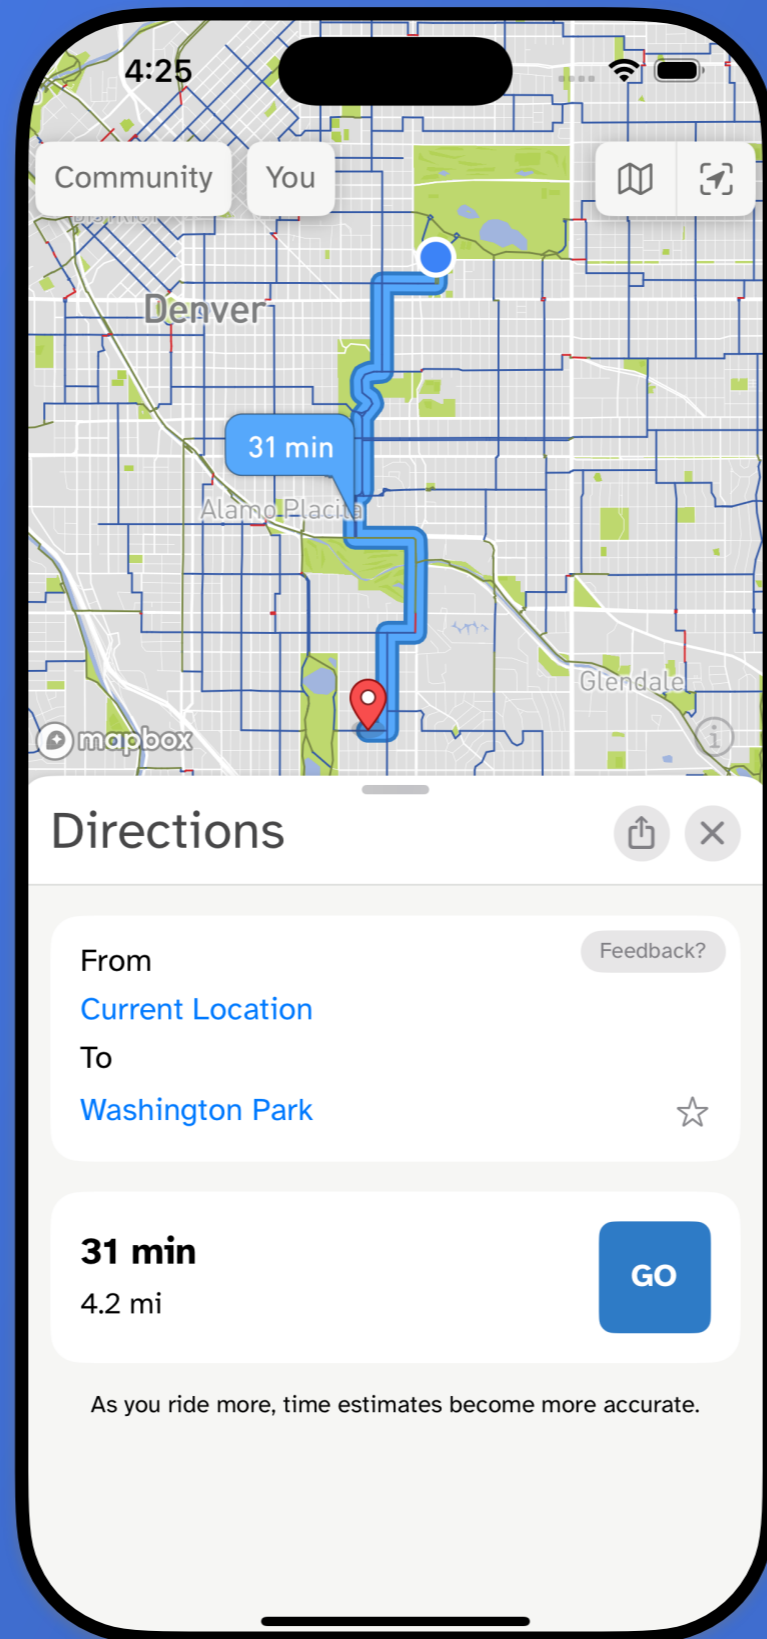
4:25

Community
You

Denver
31 min
Alamo Placita
Glendale
mapbox

Directions

From
Current Location
To
Washington Park
Feedback?

31 min
4.2 mi
GO

As you ride more, time estimates become more accurate.